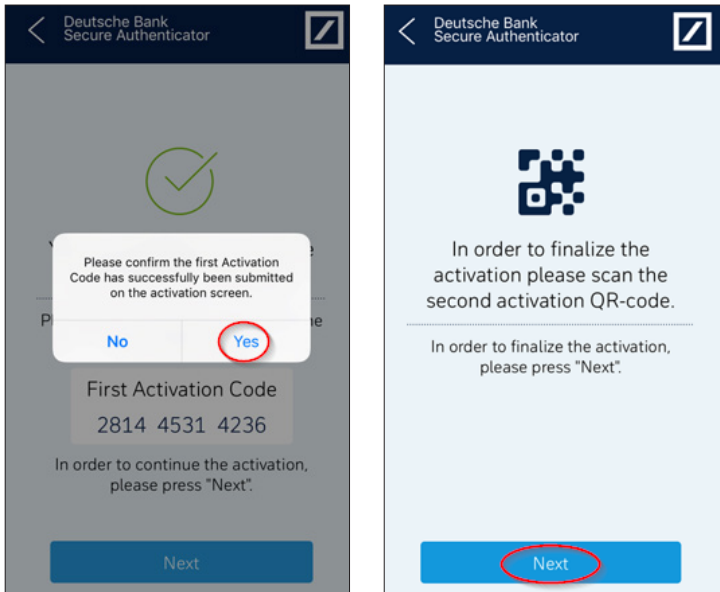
Deutsche Bank
Secure Authenticator

Please confirm the first Activation Code has successfully been submitted on the activation screen.

No

Yes

First Activation Code

2814 4531 4236

In order to continue the activation, please press "Next".

Next

Deutsche Bank
Secure Authenticator

In order to finalize the activation please scan the second activation QR-code.

In order to finalize the activation, please press "Next".

Next